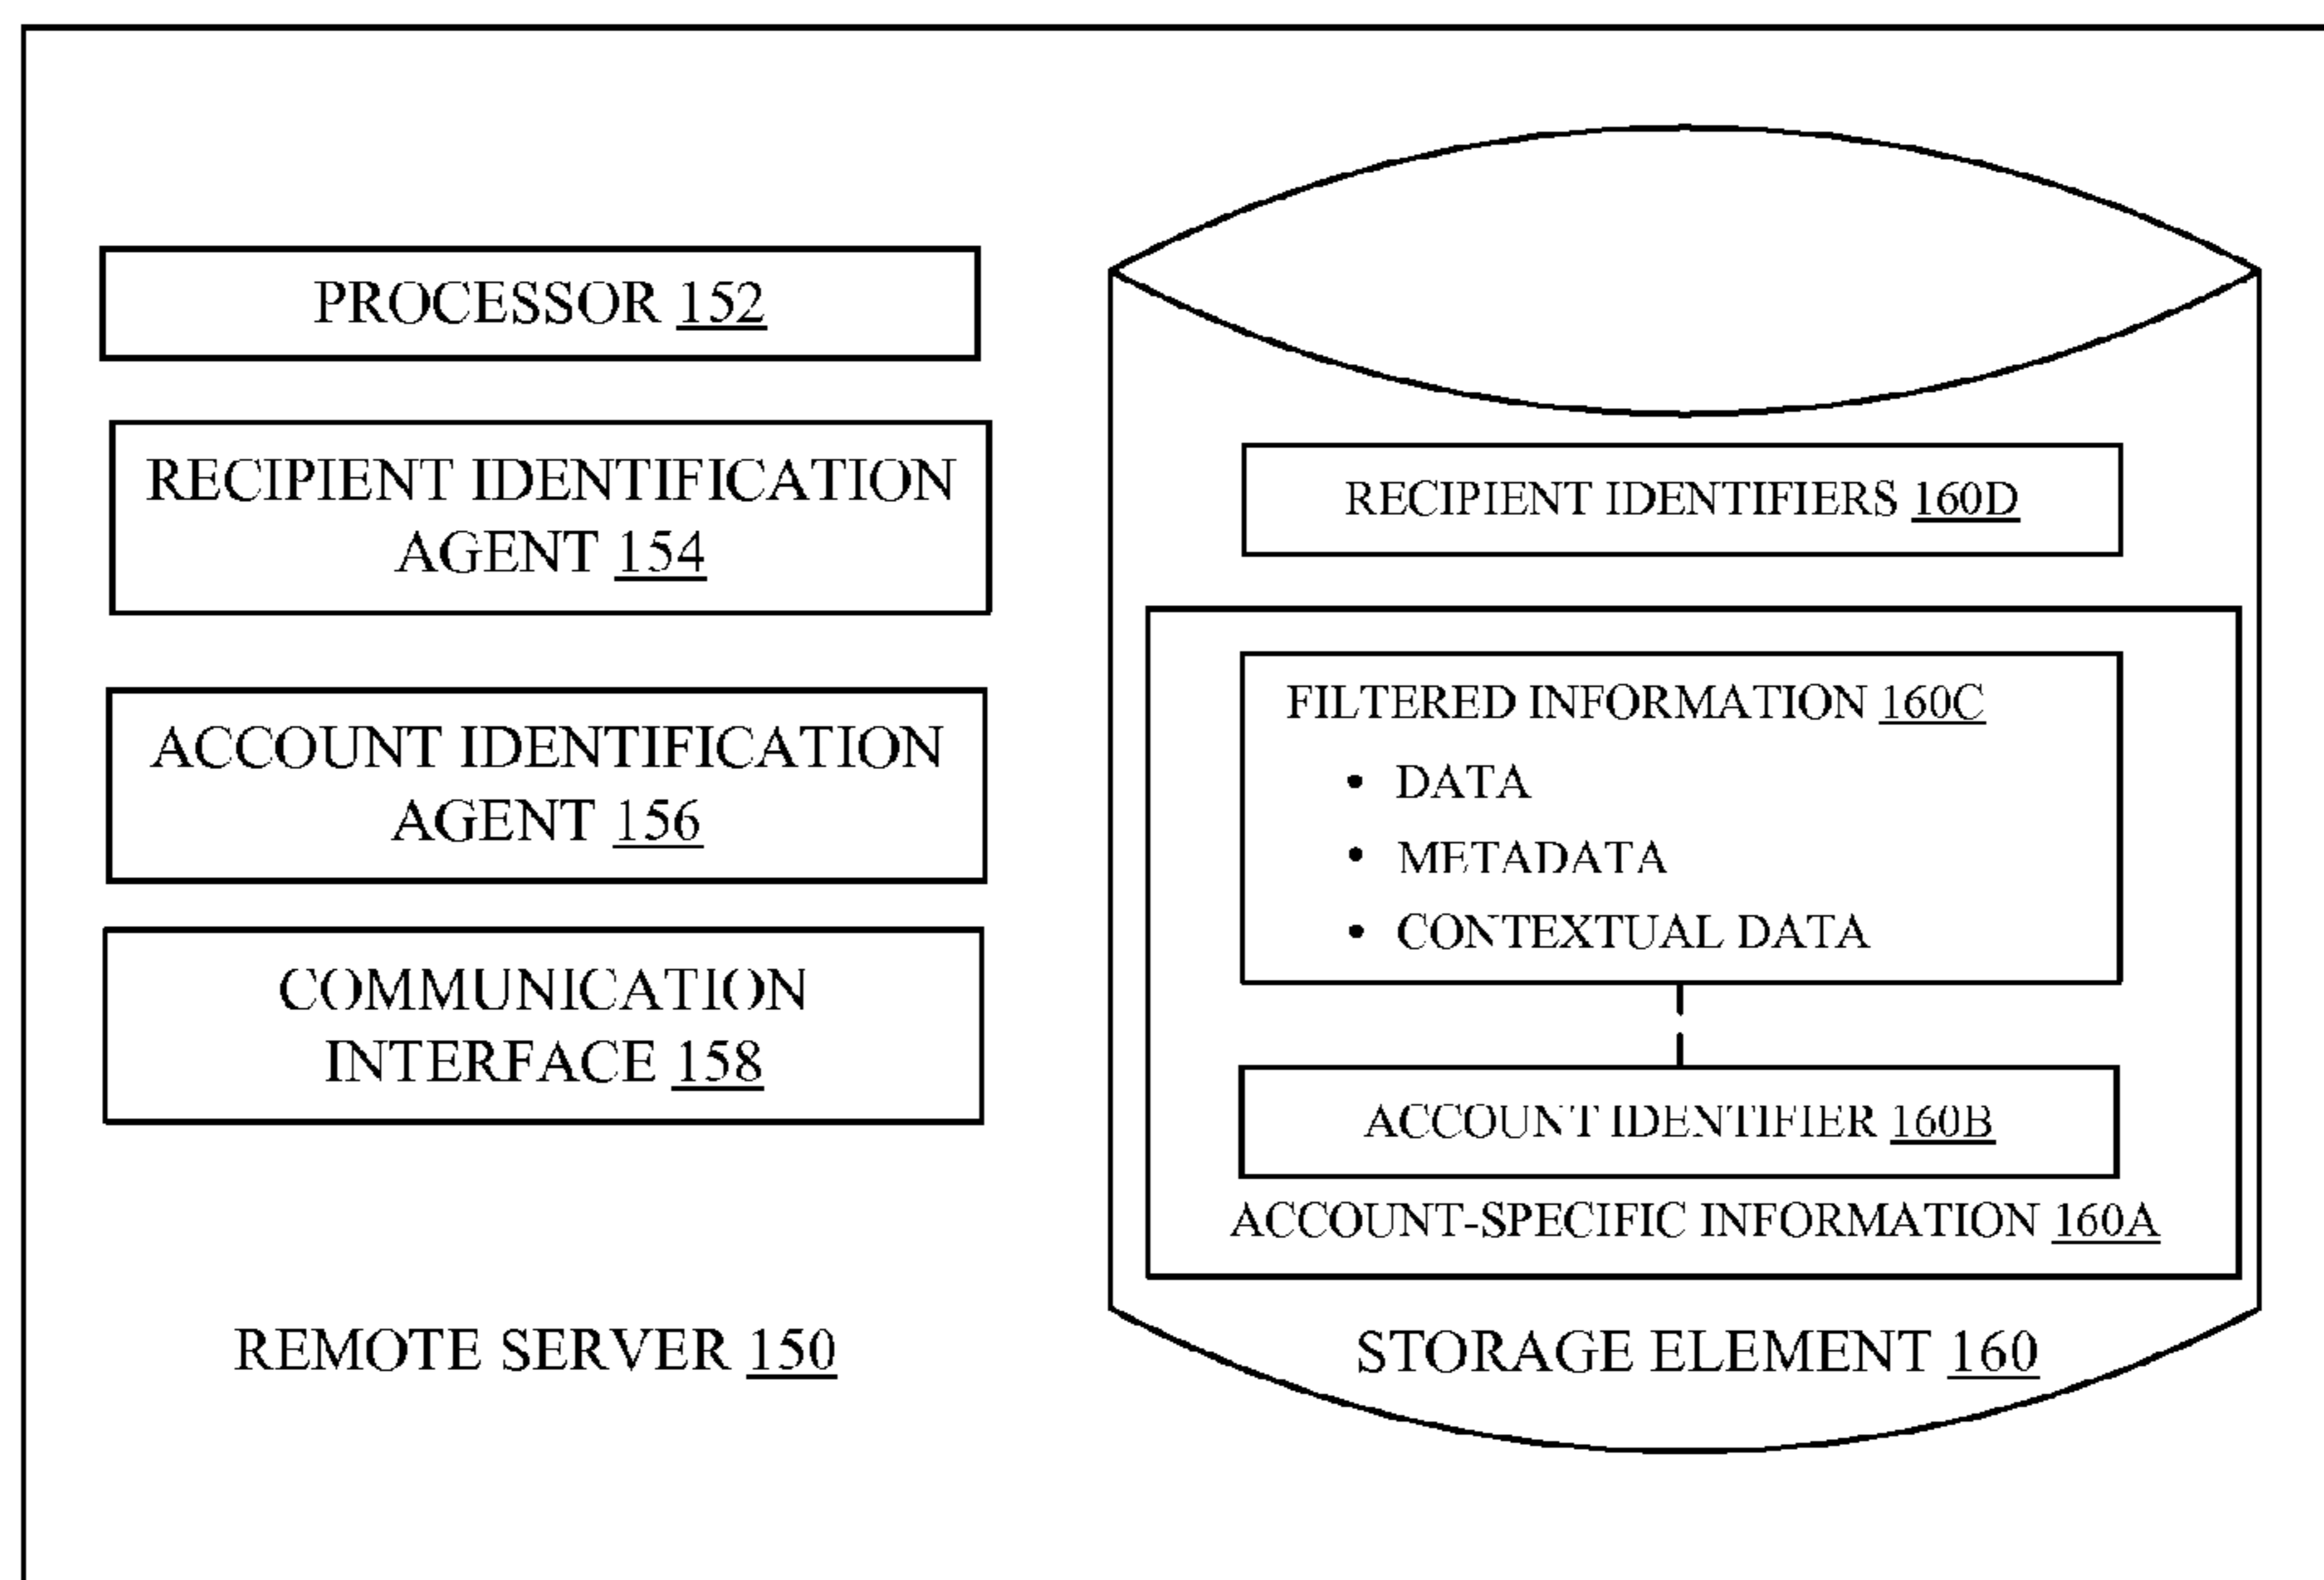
PROCESSOR 152

RECIPIENT IDENTIFICATION AGENT 154

ACCOUNT IDENTIFICATION AGENT 156

COMMUNICATION INTERFACE 158

REMOTE SERVER 150

RECIPIENT IDENTIFIERS 160D

FILTERED INFORMATION 160C
• DATA
• METADATA
• CONTEXTUAL DATA

ACCOUNT IDENTIFIER 160B

ACCOUNT-SPECIFIC INFORMATION 160A

STORAGE ELEMENT 160